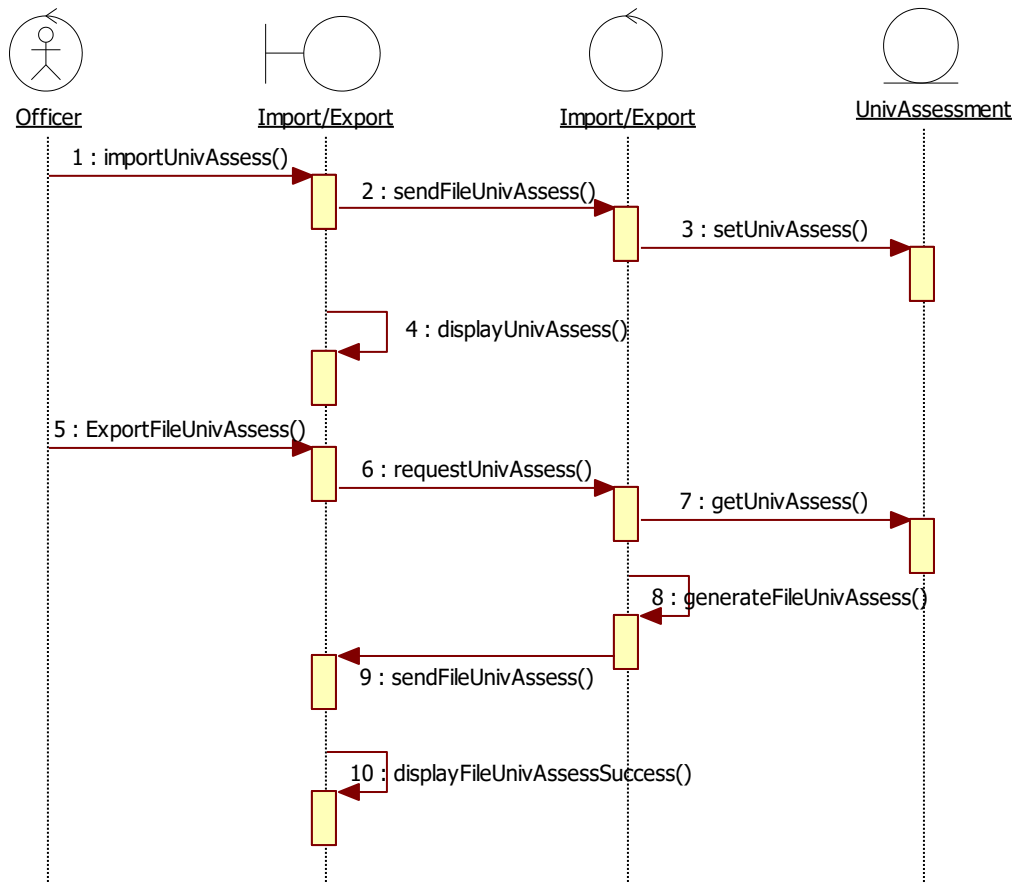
Officer

Import/Export

Import/Export

UnivAssessment

1 : importUnivAssess()

2 : sendFileUnivAssess()

3 : setUnivAssess()

4 : displayUnivAssess()

5 : ExportFileUnivAssess()

6 : requestUnivAssess()

7 : getUnivAssess()

8 : generateFileUnivAssess()

9 : sendFileUnivAssess()

10 : displayFileUnivAssessSuccess()